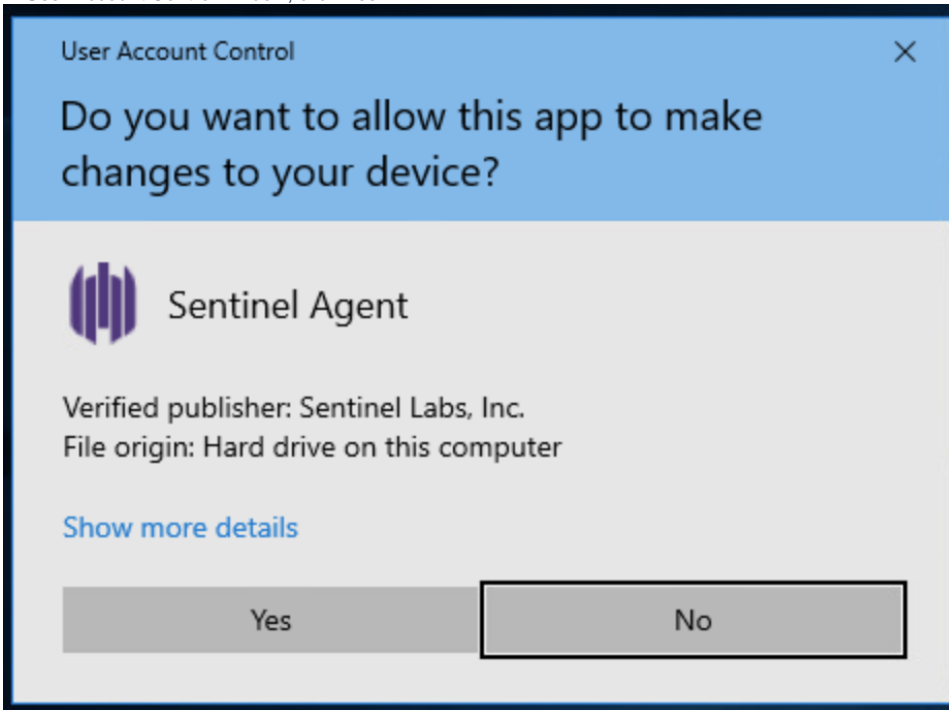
User Account Control

×

Do you want to allow this app to make changes to your device?

Sentinel Agent

Verified publisher: Sentinel Labs, Inc.
File origin: Hard drive on this computer

Show more details

Yes

No